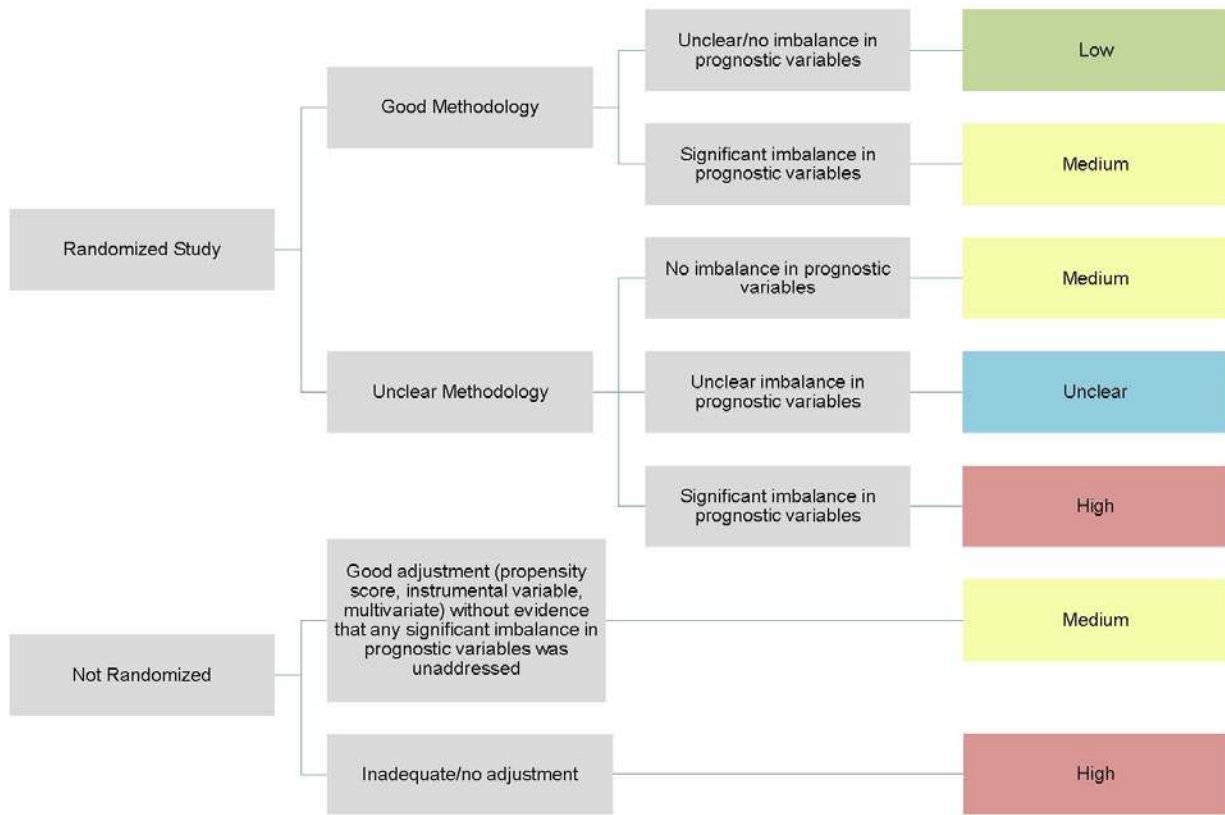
Randomized Study

Good Methodology

Unclear/no imbalance in prognostic variables

Low

Significant imbalance in prognostic variables

Medium

Unclear Methodology

No imbalance in prognostic variables

Medium

Unclear imbalance in prognostic variables

Unclear

Significant imbalance in prognostic variables

High

Not Randomized

Good adjustment (propensity score, instrumental variable, multivariate) without evidence that any significant imbalance in prognostic variables was unaddressed

Medium

Inadequate/no adjustment

High